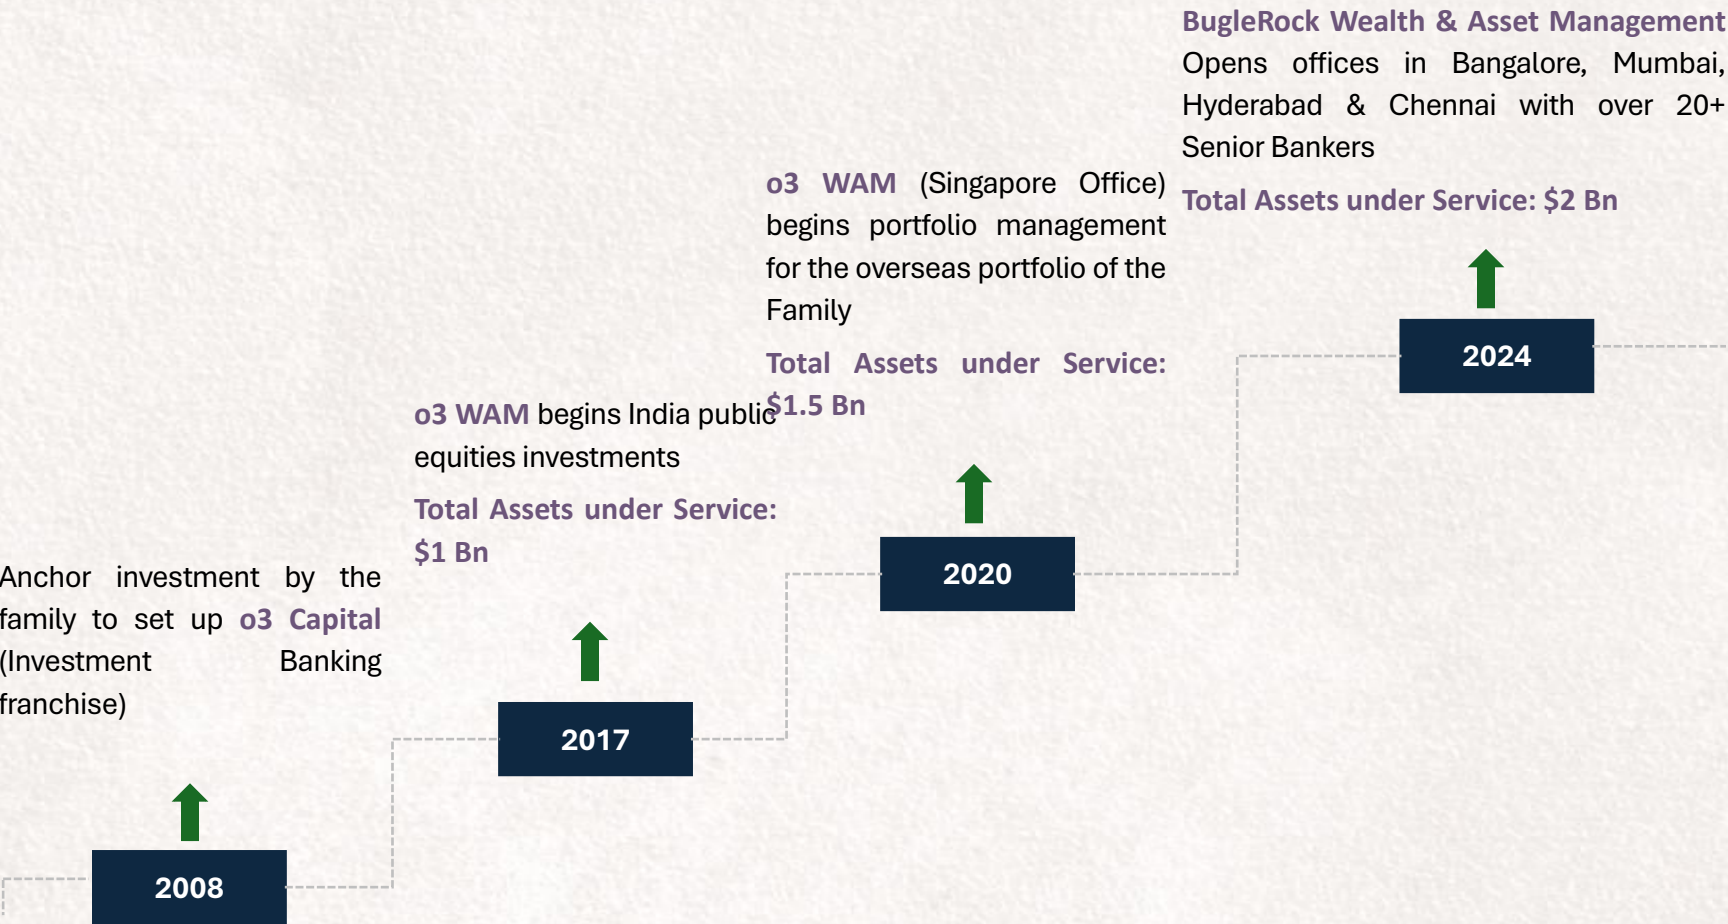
BugleRock Wealth & Asset Management
Opens offices in Bangalore, Mumbai, Hyderabad & Chennai with over 20+ Senior Bankers

Total Assets under Service: $2 Bn

2024

o3 WAM (Singapore Office) begins portfolio management for the overseas portfolio of the Family

Total Assets under Service: $1.5 Bn

2020

o3 WAM begins India public equities investments

Total Assets under Service: $1 Bn

2017

Anchor investment by the family to set up o3 Capital (Investment Banking franchise)

2008